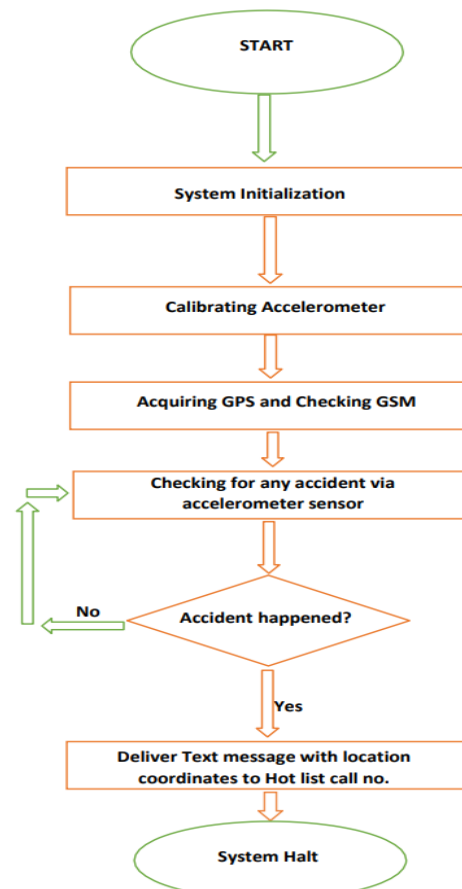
START

System Initialization

Calibrating Accelerometer

Acquiring GPS and Checking GSM

Checking for any accident via accelerometer sensor

No

Accident happened?

Yes

Deliver Text message with location coordinates to Hot list call no.

System Halt